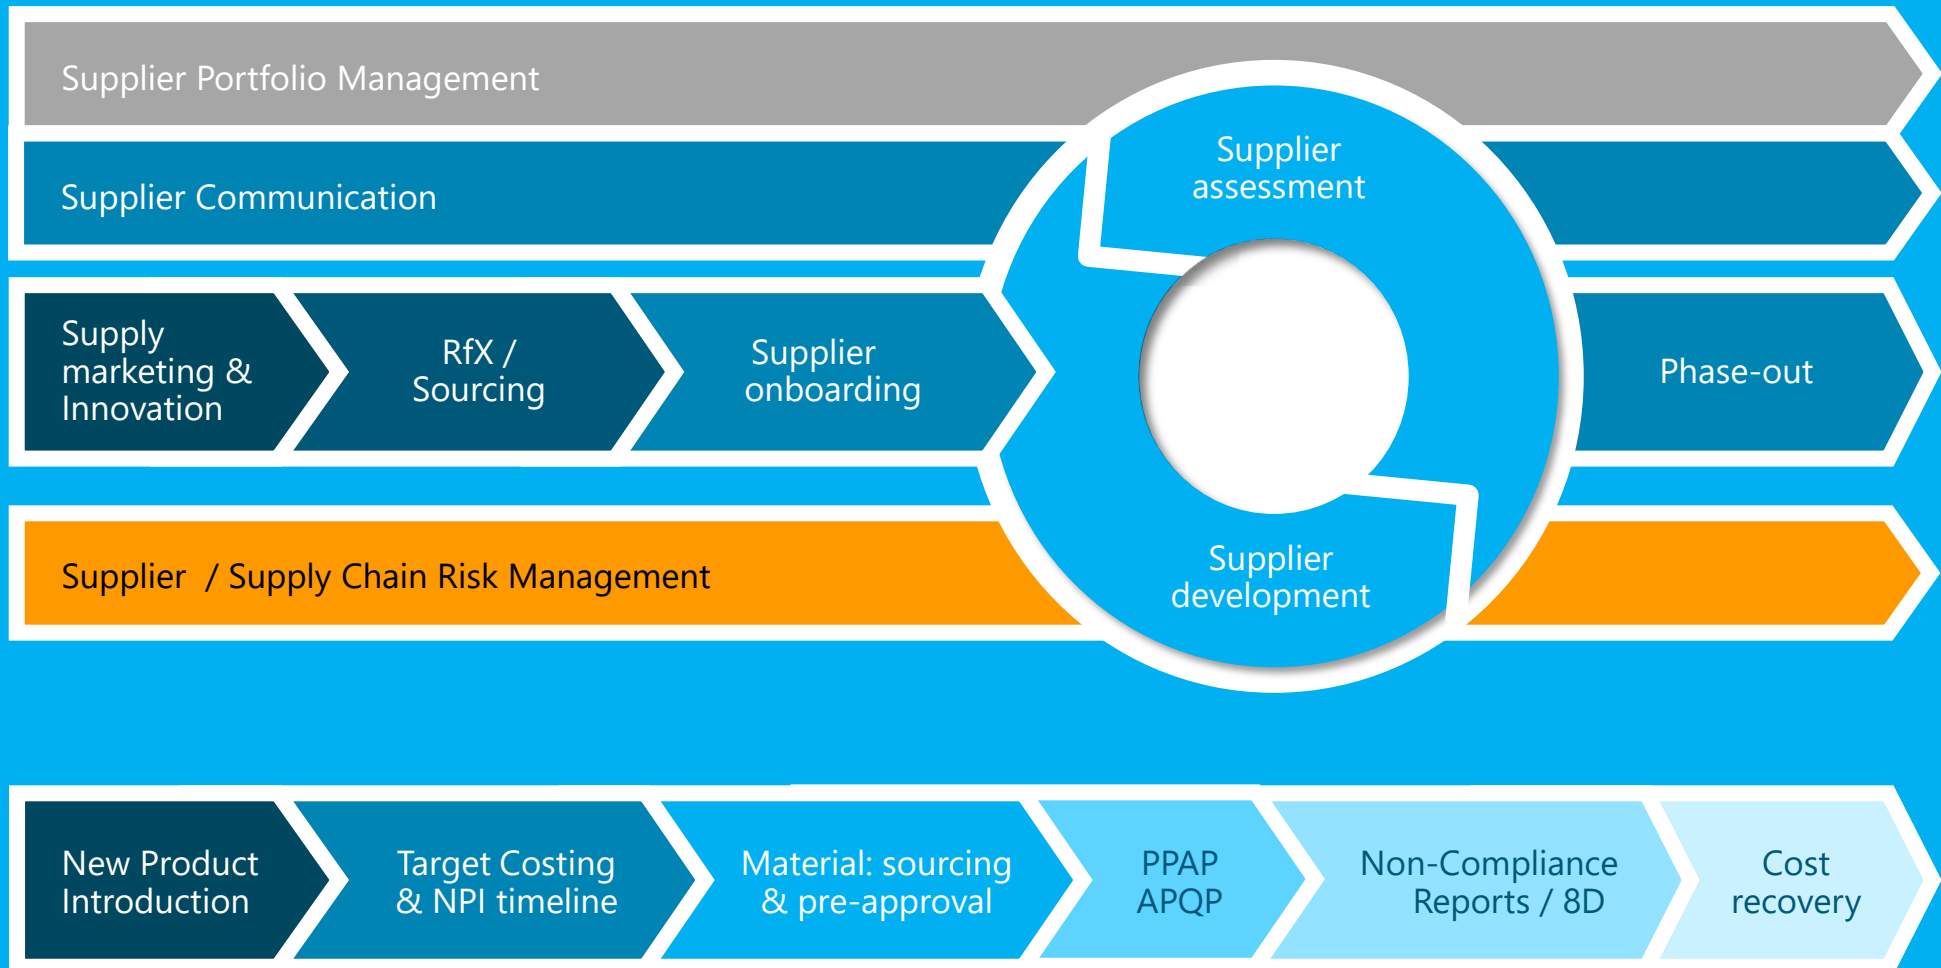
Supplier Portfolio Management

Supplier Communication

Supply marketing & Innovation

RfX / Sourcing

Supplier onboarding

Supplier assessment

Supplier development

Phase-out

Supplier / Supply Chain Risk Management

New Product Introduction

Target Costing & NPI timeline

Material: sourcing & pre-approval

PPAP APQP

Non-Compliance Reports / 8D

Cost recovery